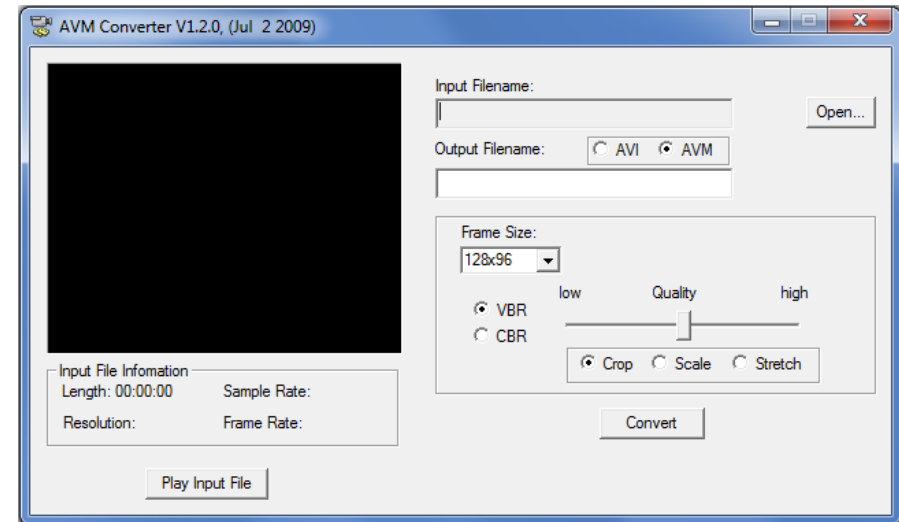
AVM Converter V1.2.0, (Jul 2 2009)

Input Filename:

Open...

Output Filename:

AVI

AVM

Frame Size:

128x96

low

Quality

high

VBR

CBR

Crop

Scale

Stretch

Input File Infomation

Length: 00:00:00

Sample Rate:

Resolution:

Frame Rate:

Convert

Play Input File